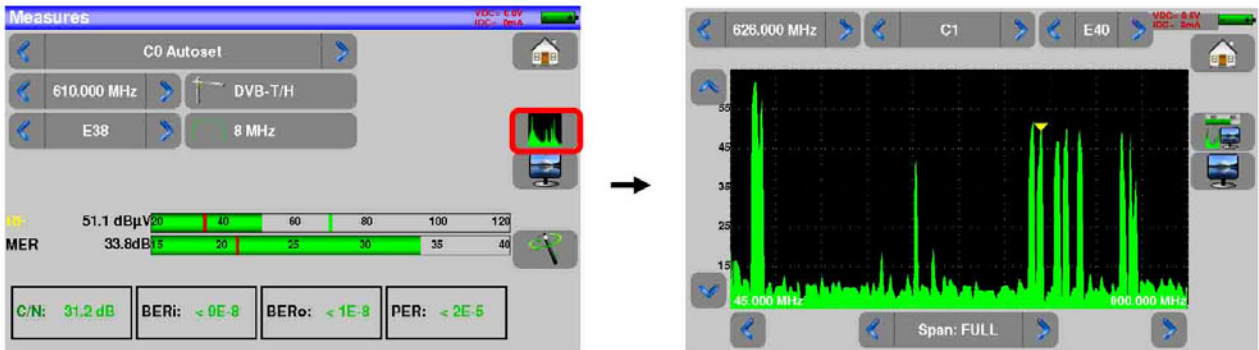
Measures

VDC= 0.0V
IDC= 0mA

C0 Autoset

610.000 MHz

DVB-T/H

E38

8 MHz

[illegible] 51.1 dBµV

20 40 60 80 100 120

MER 33.8dB

15 20 25 30 35 40

C/N: 31.2 dB

BERi: < 9E-8

BERo: < 1E-8

PER: < 2E-5

626.000 MHz

C1

E40

VDC= 0.0V
IDC= 0mA

55

45

35

25

15

45.000 MHz

900.000 MHz

Span: FULL